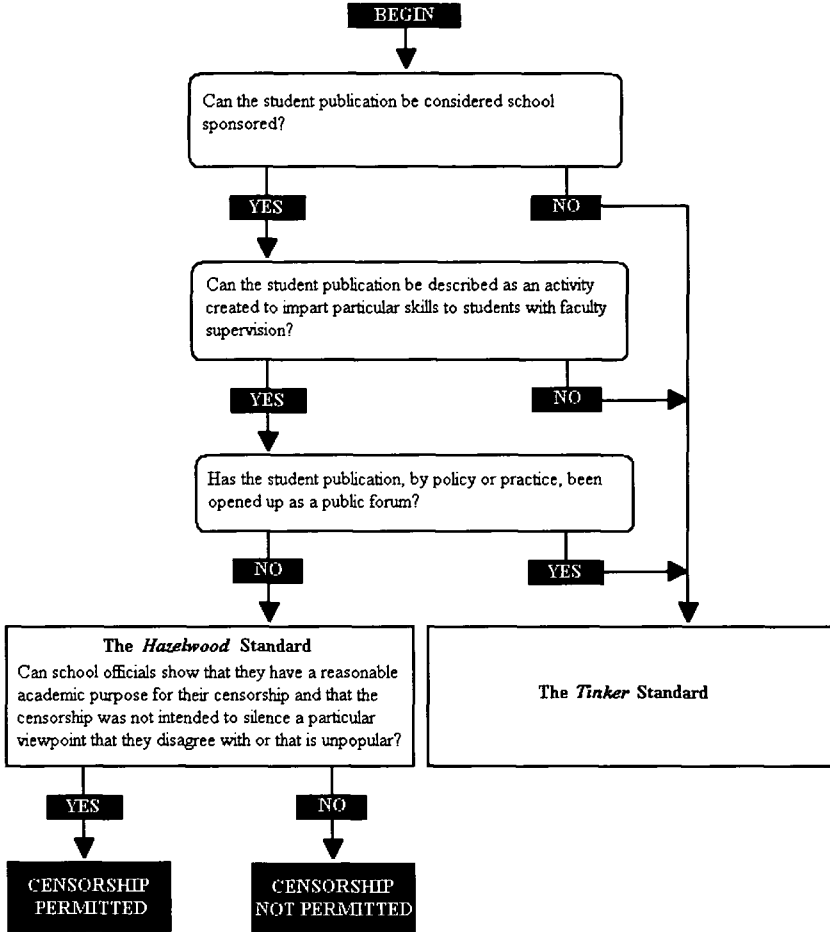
BEGIN

Can the student publication be considered school sponsored?

YES

NO

Can the student publication be described as an activity created to impart particular skills to students with faculty supervision?

YES

NO

Has the student publication, by policy or practice, been opened up as a public forum?

NO

YES

The *Hazelwood* Standard

Can school officials show that they have a reasonable academic purpose for their censorship and that the censorship was not intended to silence a particular viewpoint that they disagree with or that is unpopular?

The *Tinker* Standard

YES

NO

CENSORSHIP PERMITTED

CENSORSHIP NOT PERMITTED